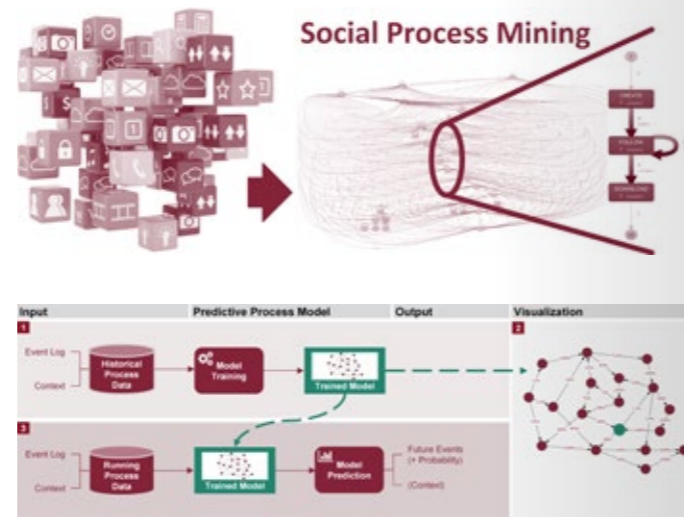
Social Process Mining

CREATE

FOLLOW

DOWNLOAD

Input

Predictive Process Model

Output

Visualization

1

Event Log

Context

Historical Process Data

Model Training

Trained Model

2

3

Event Log

Context

Running Process Data

Trained Model

Model Prediction

Future Events (+ Probability)

(Context)